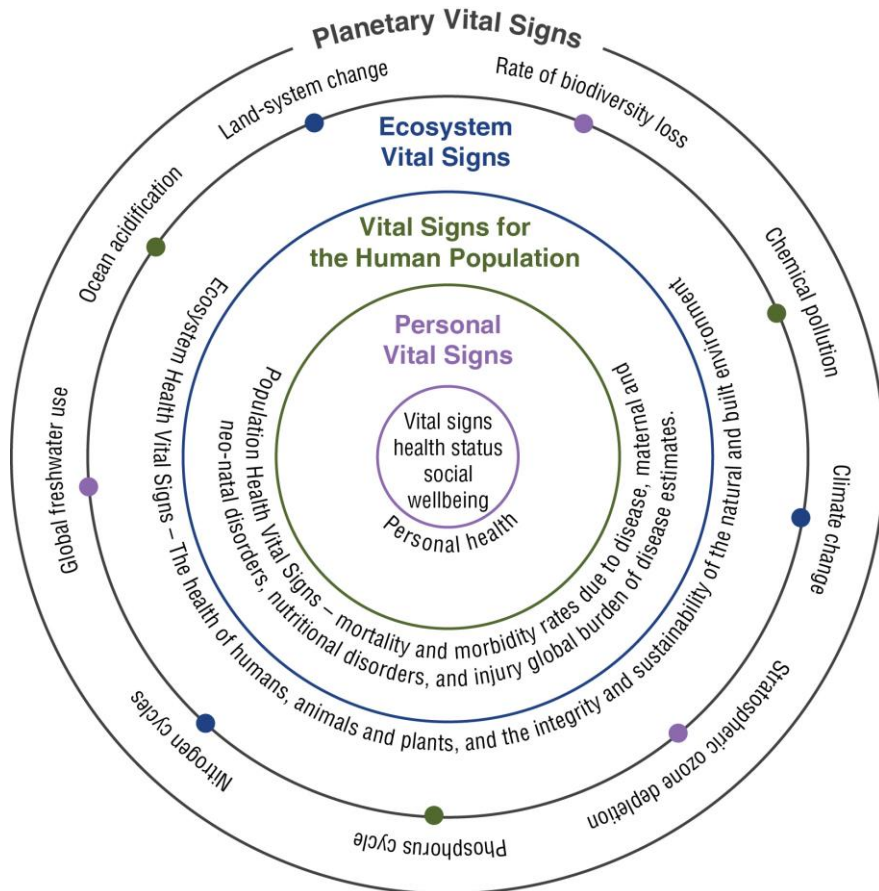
Planetary Vital Signs

Land-system change

Rate of biodiversity loss

Ocean acidification

Chemical pollution

Global freshwater use

Climate change

Nitrogen cycles

Phosphorus cycle

Stratospheric ozone depletion

Ecosystem Vital Signs

Ecosystem Health Vital Signs – The health of humans, animals and plants, and the integrity and sustainability of the natural and built environment

Vital Signs for the Human Population

Population Health Vital Signs – mortality and morbidity rates due to disease, maternal and neo-natal disorders, nutritional disorders, and injury global burden of disease estimates.

Personal Vital Signs

Vital signs
health status
social
wellbeing

Personal health